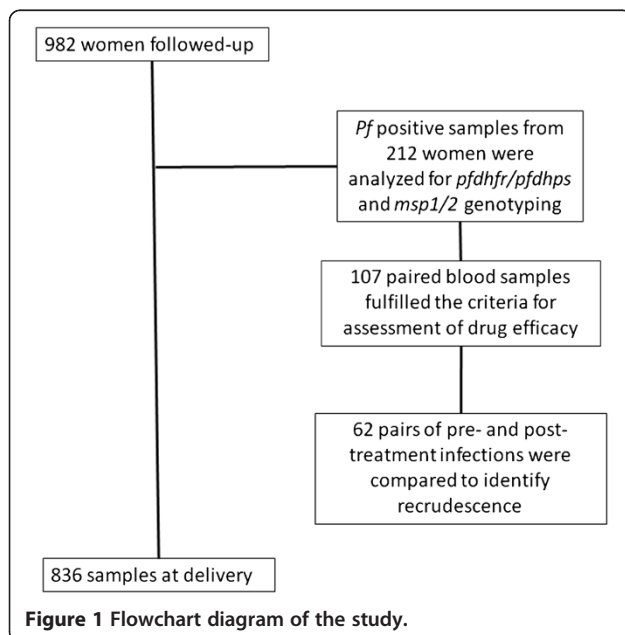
982 women followed-up

*Pf* positive samples from 212 women were analyzed for *pfdhfr/pfdhps* and *msp1/2* genotyping

107 paired blood samples fulfilled the criteria for assessment of drug efficacy

62 pairs of pre- and post-treatment infections were compared to identify recrudescence

836 samples at delivery

**Figure 1 Flowchart diagram of the study.**